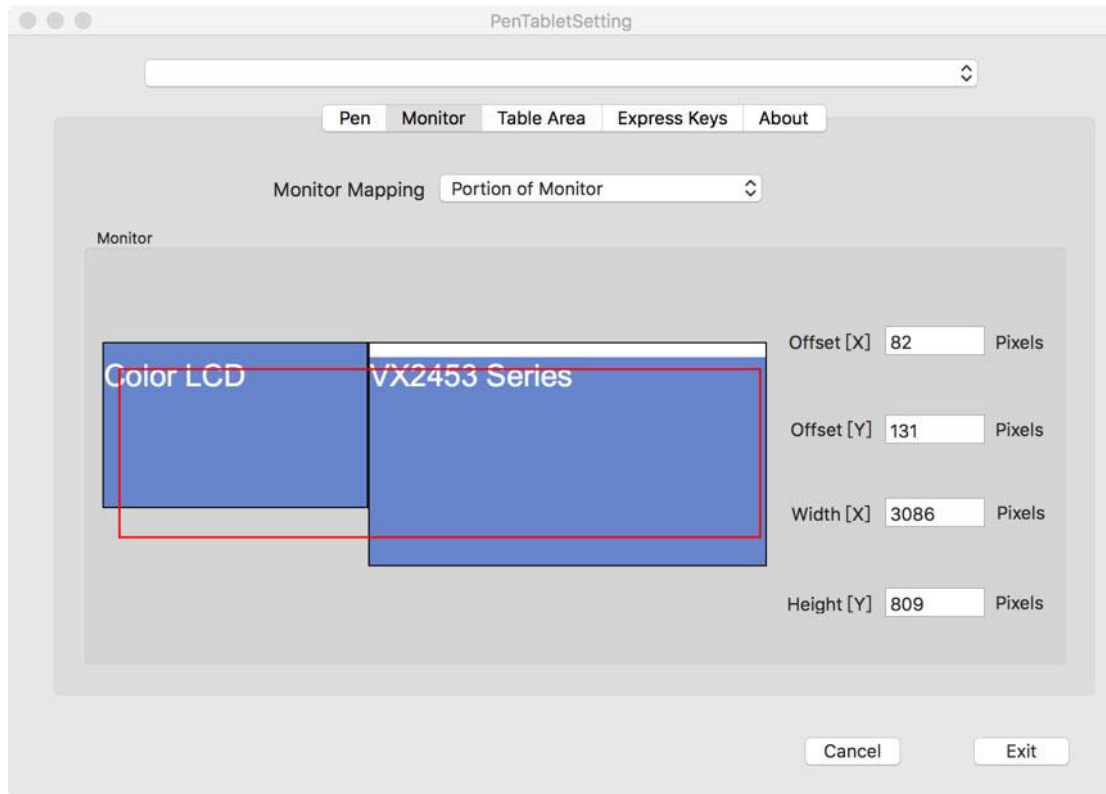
PenTabletSetting

Pen | Monitor | Table Area | Express Keys | About

Monitor Mapping Portion of Monitor

Monitor

Color LCD

VX2453 Series

Offset [X] 82 Pixels

Offset [Y] 131 Pixels

Width [X] 3086 Pixels

Height [Y] 809 Pixels

Cancel

Exit